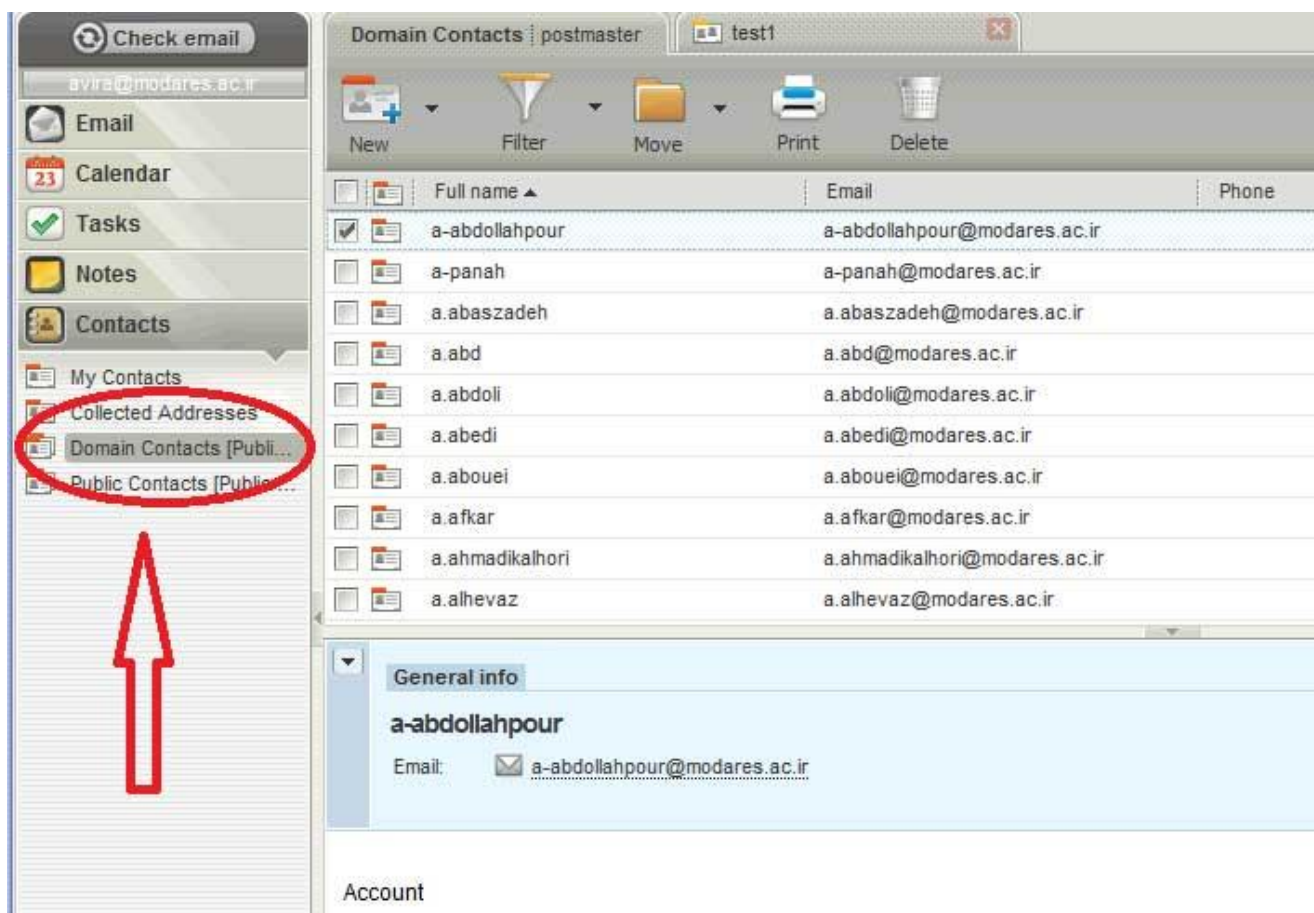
Check email

avira@modares.ac.ir

Email

23 Calendar

Tasks

Notes

Contacts

My Contacts

Collected Addresses

Domain Contacts [Publi...

Public Contacts [Publi...

Domain Contacts | postmaster

test1

New

Filter

Move

Print

Delete

| Full name ▲ | Email | Phone |
|---|---|---|
| a-abdollahpour | a-abdollahpour@modares.ac.ir | |
| a-panah | a-panah@modares.ac.ir | |
| a.abaszadeh | a.abaszadeh@modares.ac.ir | |
| a.abd | a.abd@modares.ac.ir | |
| a.abdoli | a.abdoli@modares.ac.ir | |
| a.abedi | a.abedi@modares.ac.ir | |
| a.abouei | a.abouei@modares.ac.ir | |
| a.afkar | a.afkar@modares.ac.ir | |
| a.ahmadikalhori | a.ahmadikalhori@modares.ac.ir | |
| a.alhevaz | a.alhevaz@modares.ac.ir | |

General info

a-abdollahpour

Email: a-abdollahpour@modares.ac.ir

Account